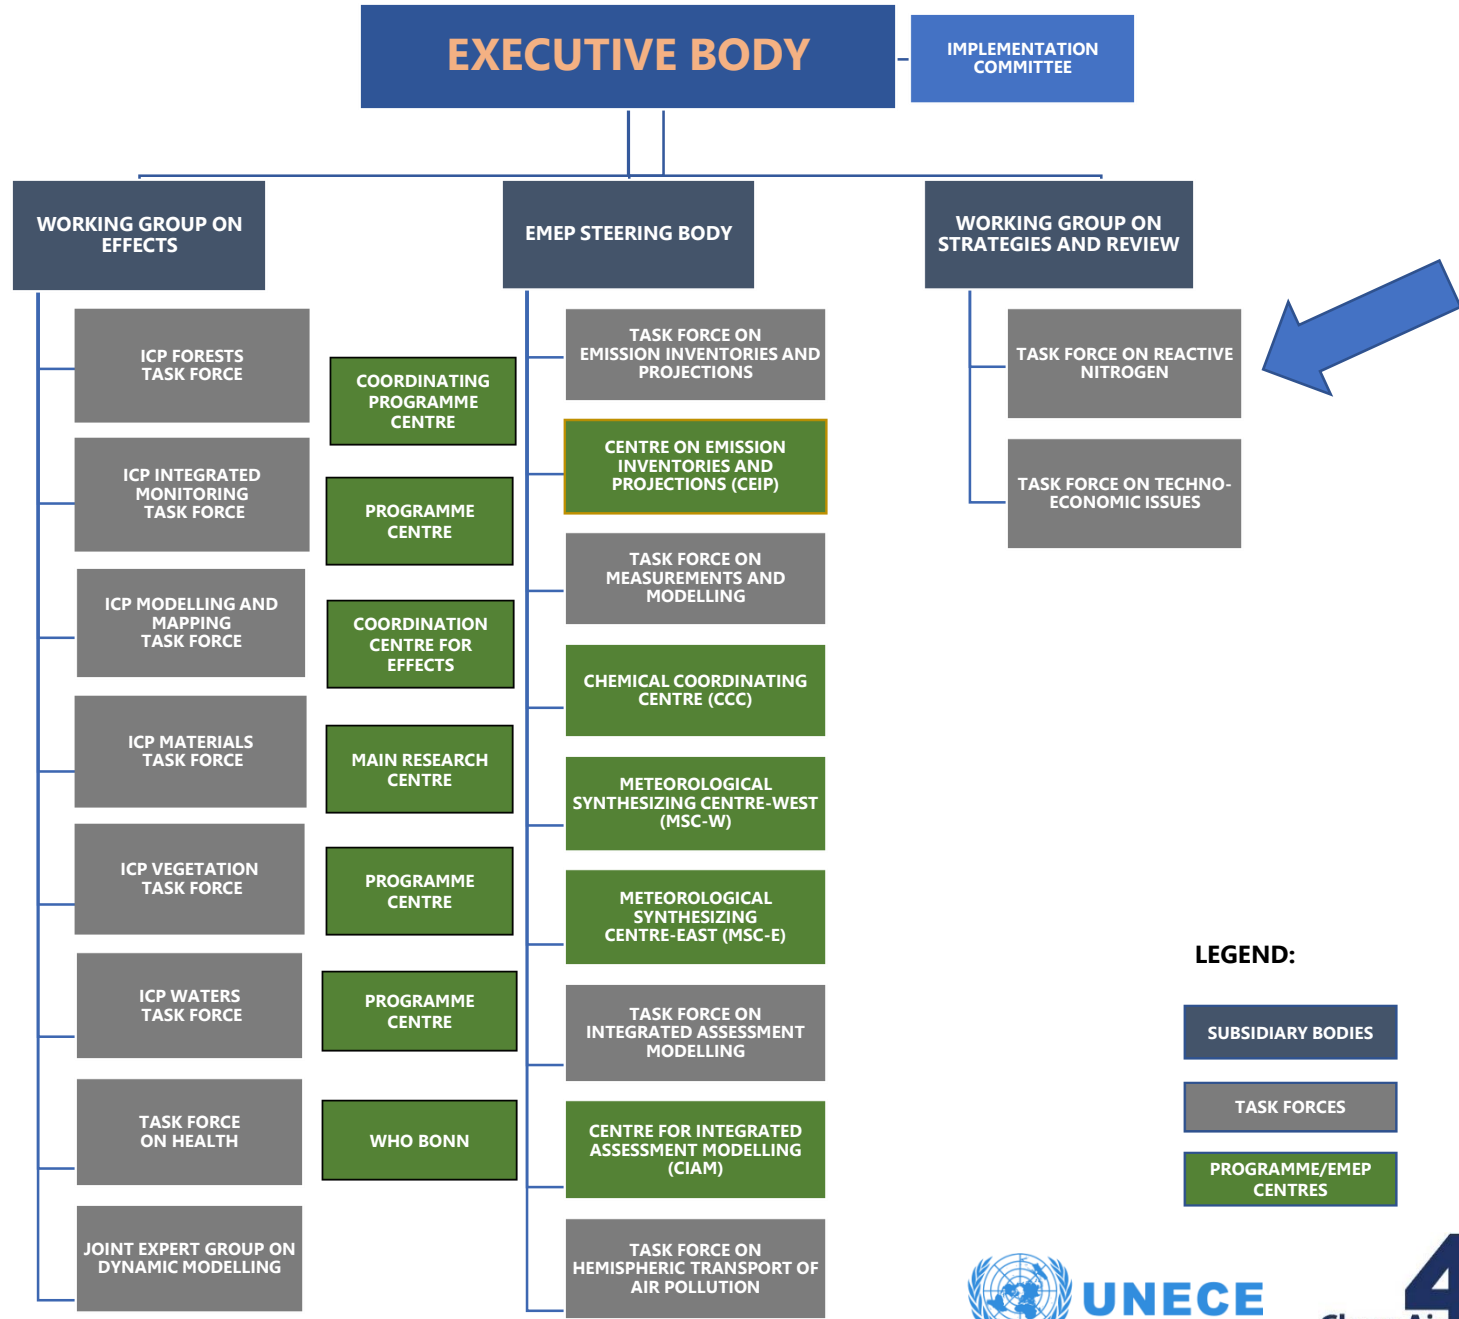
EXECUTIVE BODY

IMPLEMENTATION COMMITTEE

WORKING GROUP ON EFFECTS

EMEP STEERING BODY

WORKING GROUP ON STRATEGIES AND REVIEW

ICP FORESTS TASK FORCE

COORDINATING PROGRAMME CENTRE

ICP INTEGRATED MONITORING TASK FORCE

PROGRAMME CENTRE

ICP MODELLING AND MAPPING TASK FORCE

COORDINATION CENTRE FOR EFFECTS

ICP MATERIALS TASK FORCE

MAIN RESEARCH CENTRE

ICP VEGETATION TASK FORCE

PROGRAMME CENTRE

ICP WATERS TASK FORCE

PROGRAMME CENTRE

TASK FORCE ON HEALTH

WHO BONN

JOINT EXPERT GROUP ON DYNAMIC MODELLING

TASK FORCE ON EMISSION INVENTORIES AND PROJECTIONS

CENTRE ON EMISSION INVENTORIES AND PROJECTIONS (CEIP)

TASK FORCE ON MEASUREMENTS AND MODELLING

CHEMICAL COORDINATING CENTRE (CCC)

METEOROLOGICAL SYNTHESIZING CENTRE-WEST (MSC-W)

METEOROLOGICAL SYNTHESIZING CENTRE-EAST (MSC-E)

TASK FORCE ON INTEGRATED ASSESSMENT MODELLING

CENTRE FOR INTEGRATED ASSESSMENT MODELLING (CIAM)

TASK FORCE ON HEMISPHERIC TRANSPORT OF AIR POLLUTION

TASK FORCE ON REACTIVE NITROGEN

TASK FORCE ON TECHNO-ECONOMIC ISSUES

LEGEND:

SUBSIDIARY BODIES

TASK FORCES

PROGRAMME/EMEP CENTRES

UNECE